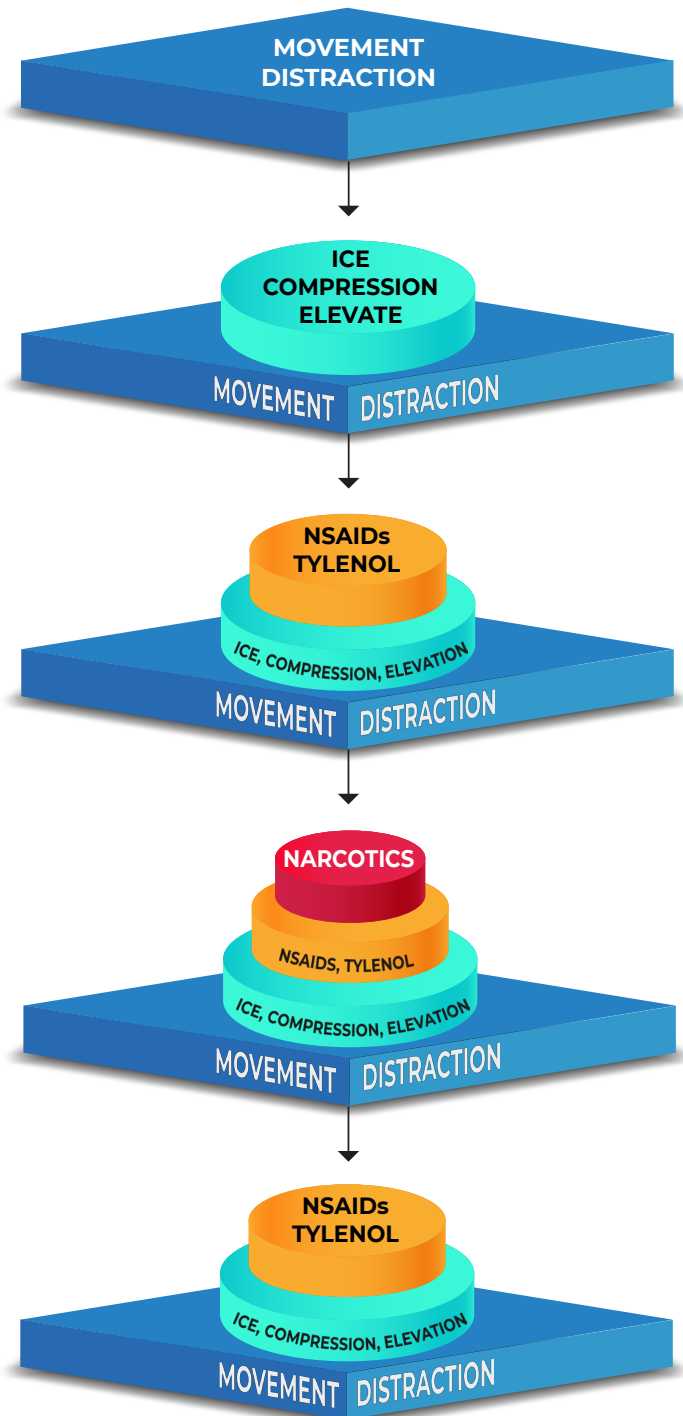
MOVEMENT
DISTRACTION

ICE
COMPRESSION
ELEVATE

MOVEMENT DISTRACTION

NSAIDs
TYLENOL

ICE, COMPRESSION, ELEVATION

MOVEMENT DISTRACTION

NARCOTICS

NSAIDS, TYLENOL

ICE, COMPRESSION, ELEVATION

MOVEMENT DISTRACTION

NSAIDs
TYLENOL

ICE, COMPRESSION, ELEVATION

MOVEMENT DISTRACTION